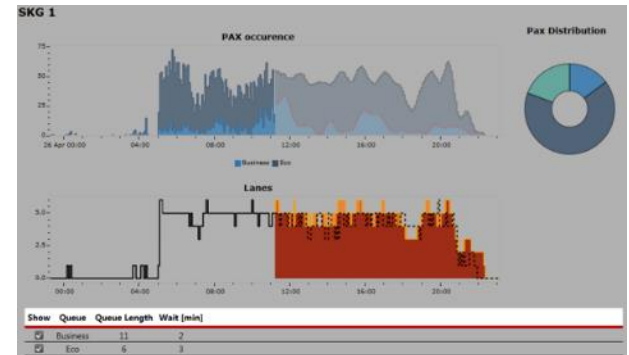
SKG 1

PAX occurence

75
50
25
0

26 Apr 00:00
04:00
08:00
12:00
16:00
20:00

Business
Eco

Pax Distribution

Lanes

5.0
2.5
0.0

00:00
04:00
08:00
12:00
16:00
20:00

| Show | Queue | Queue Length | Wait [min] |
|---|---|---|---|
| ☑ | Business | 11 | 2 |
| ☑ | Eco | 6 | 3 |